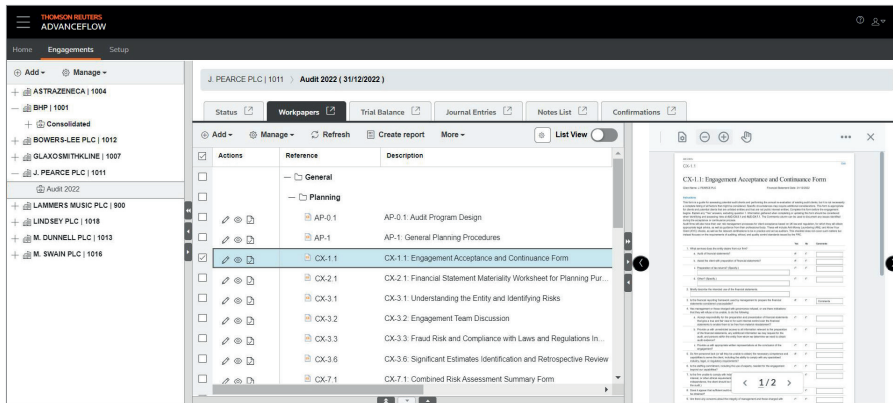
THOMSON REUTERS
ADVANCEFLOW

Home Engagements Setup

Add Manage

ASTRAZENECA | 1004
BHP | 1001
Consolidated
BOWERS-LEE PLC | 1012
GLAXOSMITHKLINE | 1007
J. PEARCE PLC | 1011
Audit 2022
LAMMERS MUSIC PLC | 900
LINDSEY PLC | 1018
M. DUNNELL PLC | 1013
M. SWAIN PLC | 1016

J. PEARCE PLC | 1011 〉 Audit 2022 ( 31/12/2022 )

Status | Workpapers | Trial Balance | Journal Entries | Notes List | Confirmations

Add Manage Refresh Create report More List View

| | Actions | Reference | Description |
|---|---|---|---|
| | | General | |
| | | Planning | |
| | | AP-0.1 | AP-0.1: Audit Program Design |
| | | AP-1 | AP-1: General Planning Procedures |
| | | CX-1.1 | CX-1.1: Engagement Acceptance and Continuance Form |
| | | CX-2.1 | CX-2.1: Financial Statement Materiality Worksheet for Planning Pur... |
| | | CX-3.1 | CX-3.1: Understanding the Entity and Identifying Risks |
| | | CX-3.2 | CX-3.2: Engagement Team Discussion |
| | | CX-3.3 | CX-3.3: Fraud Risk and Compliance with Laws and Regulations In... |
| | | CX-3.6 | CX-3.6: Significant Estimates Identification and Retrospective Review |
| | | CX-7.1 | CX-7.1: Combined Risk Assessment Summary Form |

CX-1.1
CX-1.1: Engagement Acceptance and Continuance Form
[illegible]

1/2